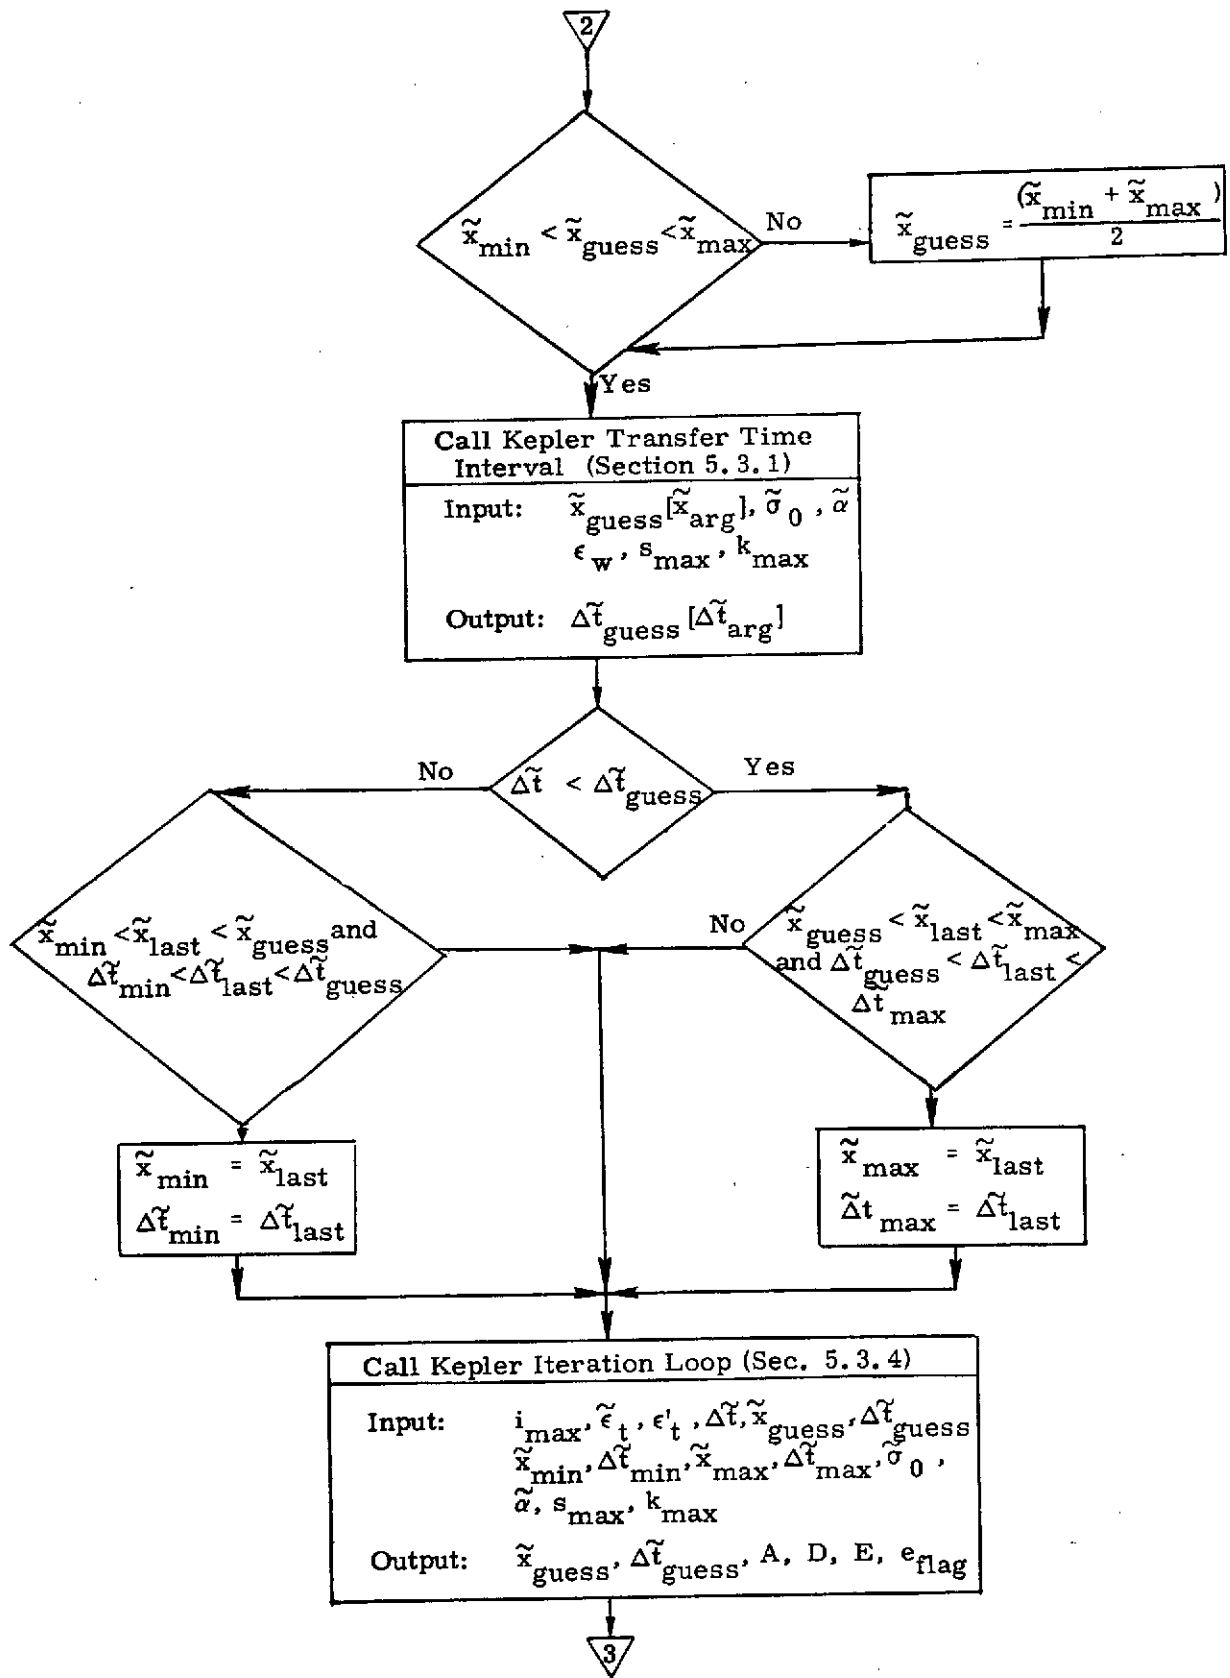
2

$\tilde{x}_{min} < \tilde{x}_{guess} < \tilde{x}_{max}$

No

$\tilde{x}_{guess} = \frac{(\tilde{x}_{min} + \tilde{x}_{max})}{2}$

Yes

Call Kepler Transfer Time Interval (Section 5.3.1)

Input: $\tilde{x}_{guess} [\tilde{x}_{arg}]$, $\tilde{\sigma}_0$, $\tilde{\alpha}$ $\epsilon_w$, $s_{max}$, $k_{max}$

Output: $\Delta\tilde{t}_{guess} [\Delta\tilde{t}_{arg}]$

No

$\Delta\tilde{t} < \Delta\tilde{t}_{guess}$

Yes

$\tilde{x}_{min} < \tilde{x}_{last} < \tilde{x}_{guess}$ and $\Delta\tilde{t}_{min} < \Delta\tilde{t}_{last} < \Delta\tilde{t}_{guess}$

No

$\tilde{x}_{guess} < \tilde{x}_{last} < \tilde{x}_{max}$ and $\Delta\tilde{t}_{guess} < \Delta\tilde{t}_{last} < \Delta t_{max}$

$\tilde{x}_{min} = \tilde{x}_{last}$
$\Delta\tilde{t}_{min} = \Delta\tilde{t}_{last}$

$\tilde{x}_{max} = \tilde{x}_{last}$
$\tilde{\Delta} t_{max} = \Delta\tilde{t}_{last}$

Call Kepler Iteration Loop (Sec. 5.3.4)

Input: $i_{max}$, $\tilde{\epsilon}_t$, $\epsilon'_t$, $\Delta\tilde{t}$, $\tilde{x}_{guess}$, $\Delta\tilde{t}_{guess}$ $\tilde{x}_{min}$, $\Delta\tilde{t}_{min}$, $\tilde{x}_{max}$, $\Delta\tilde{t}_{max}$, $\tilde{\sigma}_0$, $\tilde{\alpha}$, $s_{max}$, $k_{max}$

Output: $\tilde{x}_{guess}$, $\Delta\tilde{t}_{guess}$, A, D, E, $e_{flag}$

3